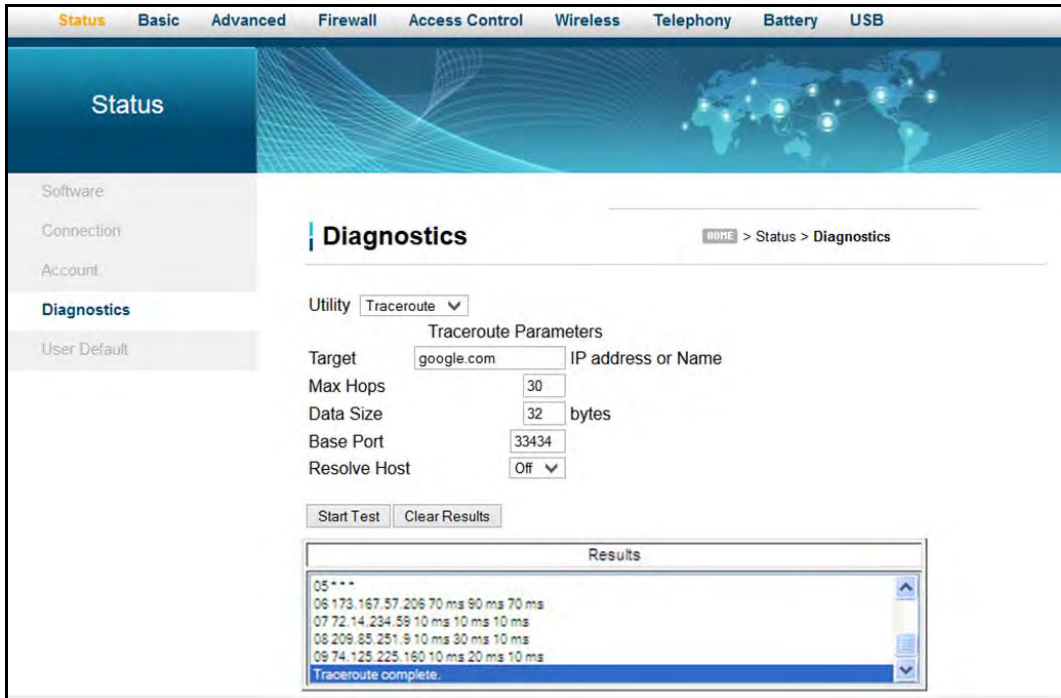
Status Basic Advanced Firewall Access Control Wireless Telephony Battery USB

Status

Software
Connection
Account
Diagnostics
User Default

Diagnostics

HOME > Status > Diagnostics

Utility Traceroute

Traceroute Parameters

Target google.com IP address or Name
Max Hops 30
Data Size 32 bytes
Base Port 33434
Resolve Host Off

Start Test Clear Results

Results

05 * * *
06 173.167.57.206 70 ms 90 ms 70 ms
07 72.14.234.59 10 ms 10 ms 10 ms
08 209.85.251.9 10 ms 30 ms 10 ms
09 74.125.225.160 10 ms 20 ms 10 ms
Traceroute complete.